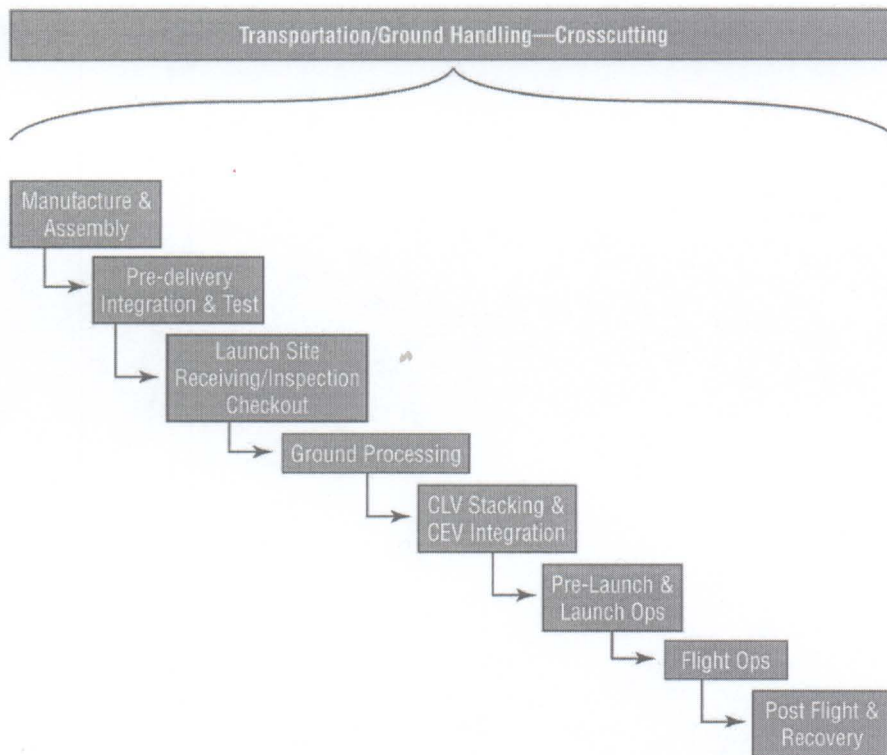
Transportation/Ground Handling—Crosscutting

Manufacture & Assembly

Pre-delivery Integration & Test

Launch Site Receiving/Inspection Checkout

Ground Processing

CLV Stacking & CEV Integration

Pre-Launch & Launch Ops

Flight Ops

Post Flight & Recovery